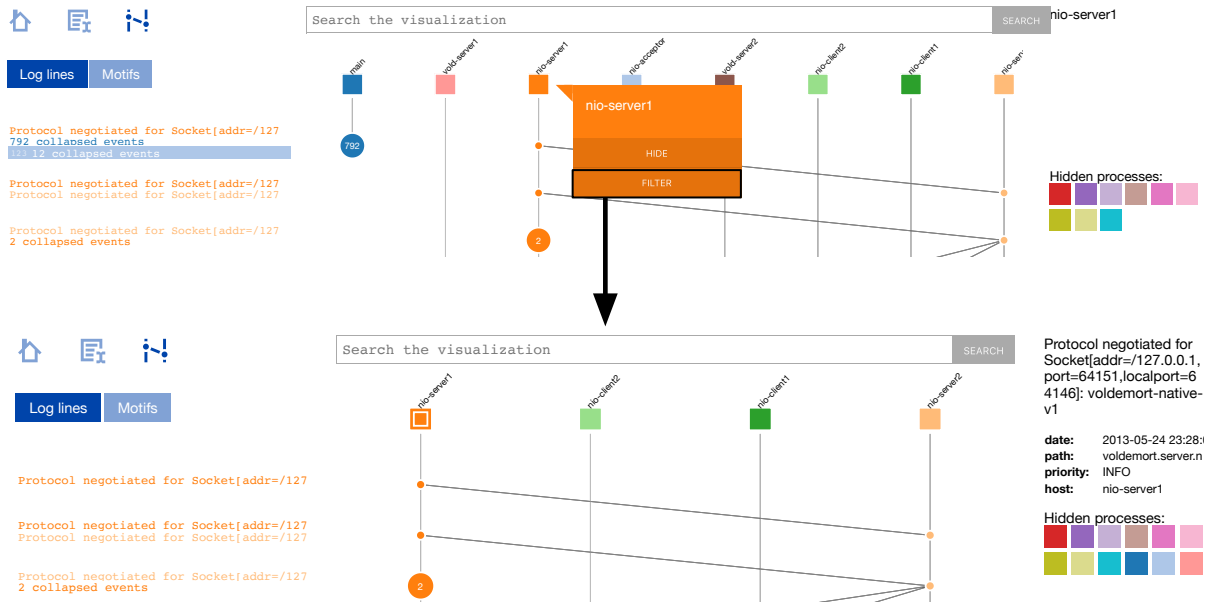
Search the visualization SEARCH nio-server1

Log lines Motifs

main vold-server1 nio-server1 nio-acceptor vold-server2 nio-client2 nio-client1 nio-ser

nio-server1

HIDE

FILTER

792

2

Protocol negotiated for Socket[addr=/127
792 collapsed events
123 12 collapsed events

Protocol negotiated for Socket[addr=/127
Protocol negotiated for Socket[addr=/127

Protocol negotiated for Socket[addr=/127
2 collapsed events

Hidden processes:

Search the visualization SEARCH

Log lines Motifs

nio-server1 nio-client2 nio-client1 nio-server2

Protocol negotiated for Socket[addr=/127

Protocol negotiated for Socket[addr=/127
Protocol negotiated for Socket[addr=/127

Protocol negotiated for Socket[addr=/127
2 collapsed events

2

Protocol negotiated for Socket[addr=/127.0.0.1, port=64151,localport=64146]: voldemort-native-v1

date: 2013-05-24 23:28:
path: voldemort.server.n
priority: INFO
host: nio-server1

Hidden processes: